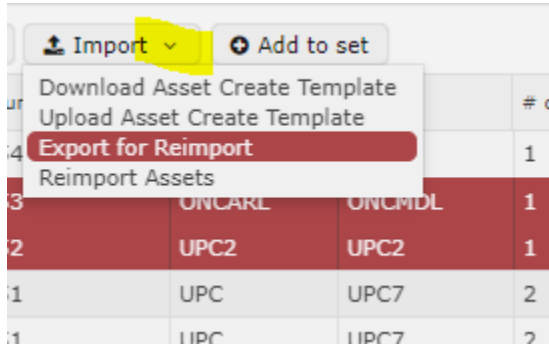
Import
Add to set
Download Asset Create Template
Upload Asset Create Template
Export for Reimport
Reimport Assets

| ur | | | # c |
|---|---|---|---|
| 54 | | | 1 |
| 3 | UNCARL | UNCMDL | 1 |
| 2 | UPC2 | UPC2 | 1 |
| 51 | UPC | UPC7 | 2 |
| 51 | UPC | UPC7 | 2 |